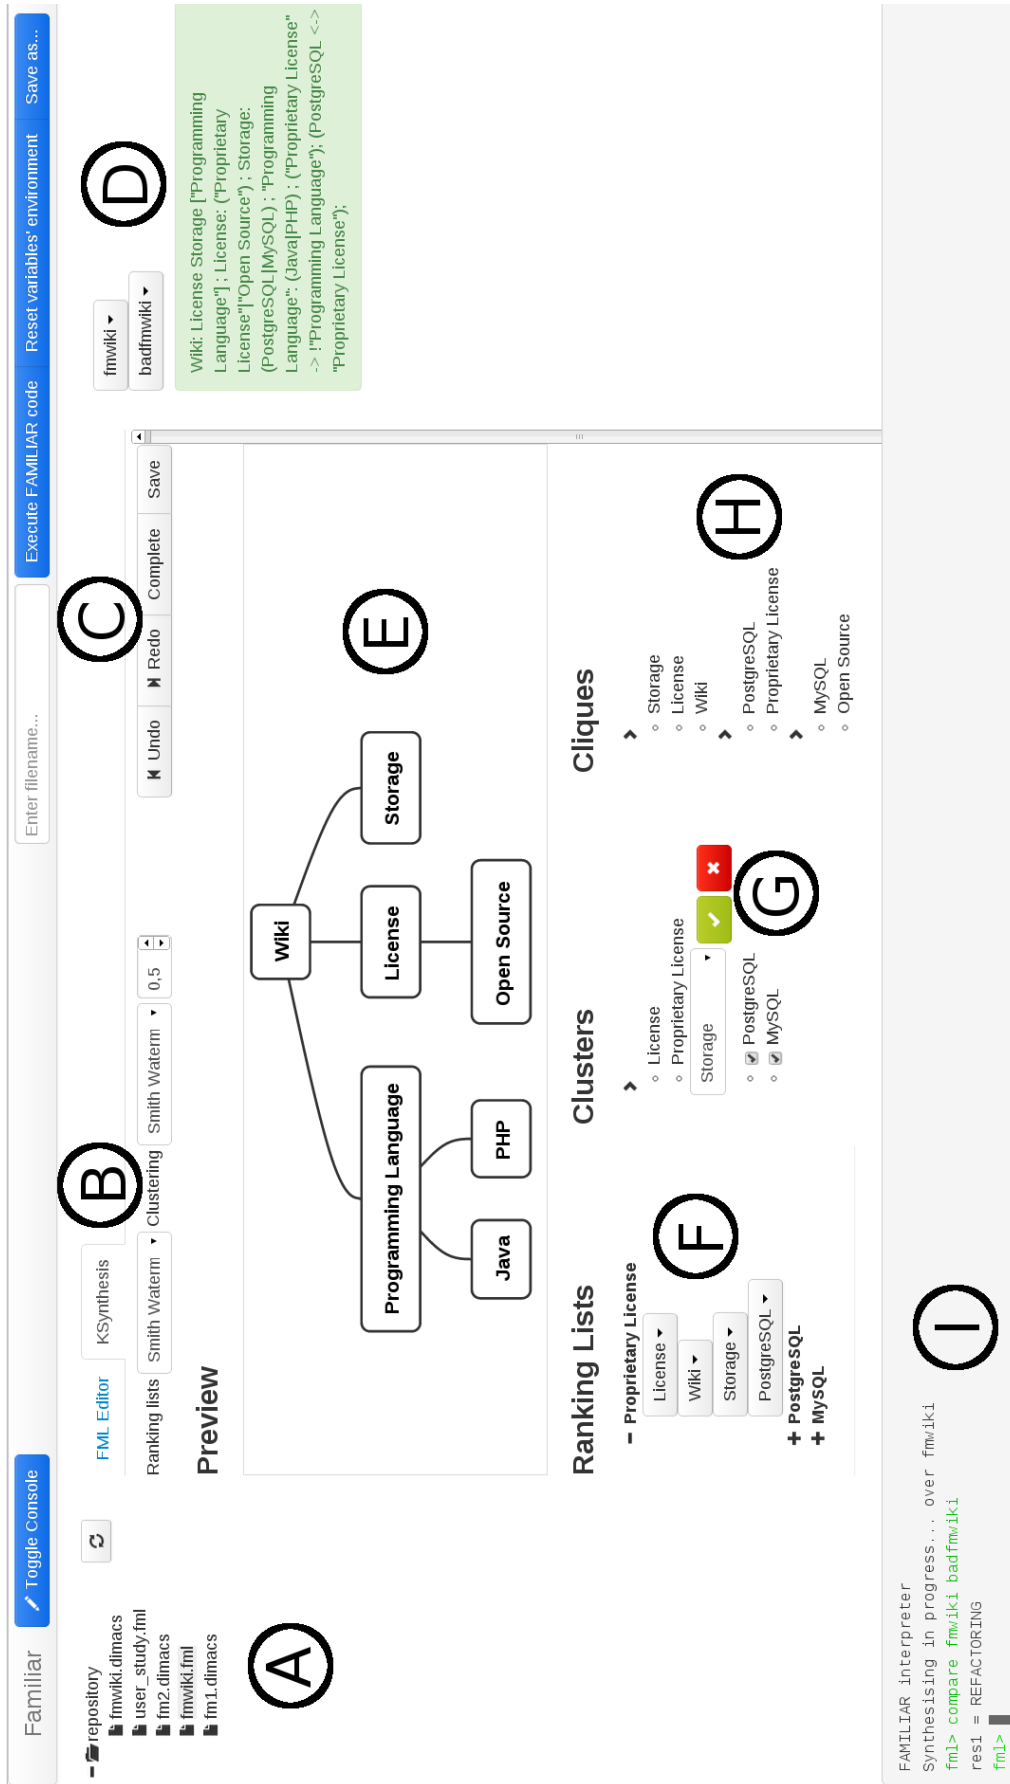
Familiar

Toggle Console

Enter filename...

Execute FAMILIAR code

Reset variables' environment

Save as...

- repository
fmwiki.dimacs
user_study.fml
fm2.dimacs
fmwiki.fml
fm1.dimacs

A

FML Editor

KSynthesis

Ranking lists

Smith Waterm

Clustering

Smith Waterm

0,5

B

Undo

Redo

Complete

Save

C

fmwiki

badfmwiki

D

Wiki: License Storage ["Programming Language"] ; License: ("Proprietary License"|"Open Source") ; Storage: (PostgreSQL|MySQL) ; "Programming Language": (Java|PHP) ; ("Proprietary License" -> !"Programming Language"); (PostgreSQL <-> "Proprietary License");

Preview

Wiki

Programming Language

License

Storage

Java

PHP

Open Source

E

Ranking Lists

- Proprietary License

License

Wiki

Storage

PostgreSQL

+ PostgreSQL

+ MySQL

F

Clusters

License

Proprietary License

Storage

PostgreSQL

MySQL

G

Cliques

Storage

License

Wiki

PostgreSQL

Proprietary License

MySQL

Open Source

H

I

FAMILIAR interpreter
Synthesising in progress... over fmwiki
fml> compare fmwiki badfmwiki
res1 = REFACTORING
fml>